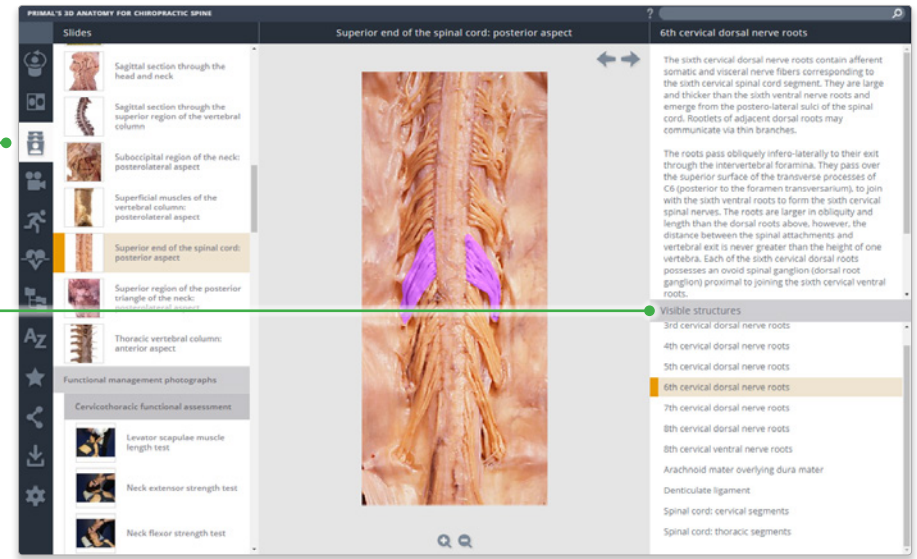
PRIMAL'S 3D ANATOMY FOR CHIROPRACTIC SPINE

Slides

Sagittal section through the head and neck

Sagittal section through the superior region of the vertebral column

Suboccipital region of the neck: posterolateral aspect

Superficial muscles of the vertebral column: posterolateral aspect

Superior end of the spinal cord: posterior aspect

Superior region of the posterior triangle of the neck: posterolateral aspect

Thoracic vertebral column: anterior aspect

Functional management photographs

Cervicothoracic functional assessment

Levator scapulae muscle length test

Neck extensor strength test

Neck flexor strength test

Superior end of the spinal cord: posterior aspect

6th cervical dorsal nerve roots

The sixth cervical dorsal nerve roots contain afferent somatic and visceral nerve fibers corresponding to the sixth cervical spinal cord segment. They are large and thicker than the sixth ventral nerve roots and emerge from the postero-lateral sulci of the spinal cord. Rootlets of adjacent dorsal roots may communicate via thin branches.

The roots pass obliquely infero-laterally to their exit through the intervertebral foramina. They pass over the superior surface of the transverse processes of C6 (posterior to the foramen transversarium), to join with the sixth ventral roots to form the sixth cervical spinal nerves. The roots are larger in obliquity and length than the dorsal roots above, however, the distance between the spinal attachments and vertebral exit is never greater than the height of one vertebra. Each of the sixth cervical dorsal roots possesses an ovoid spinal ganglion (dorsal root ganglion) proximal to joining the sixth cervical ventral roots.

Visible structures

3rd cervical dorsal nerve roots
4th cervical dorsal nerve roots
5th cervical dorsal nerve roots
6th cervical dorsal nerve roots
7th cervical dorsal nerve roots
8th cervical dorsal nerve roots
8th cervical ventral nerve roots
Arachnoid mater overlying dura mater
Denticulate ligament
Spinal cord: cervical segments
Spinal cord: thoracic segments